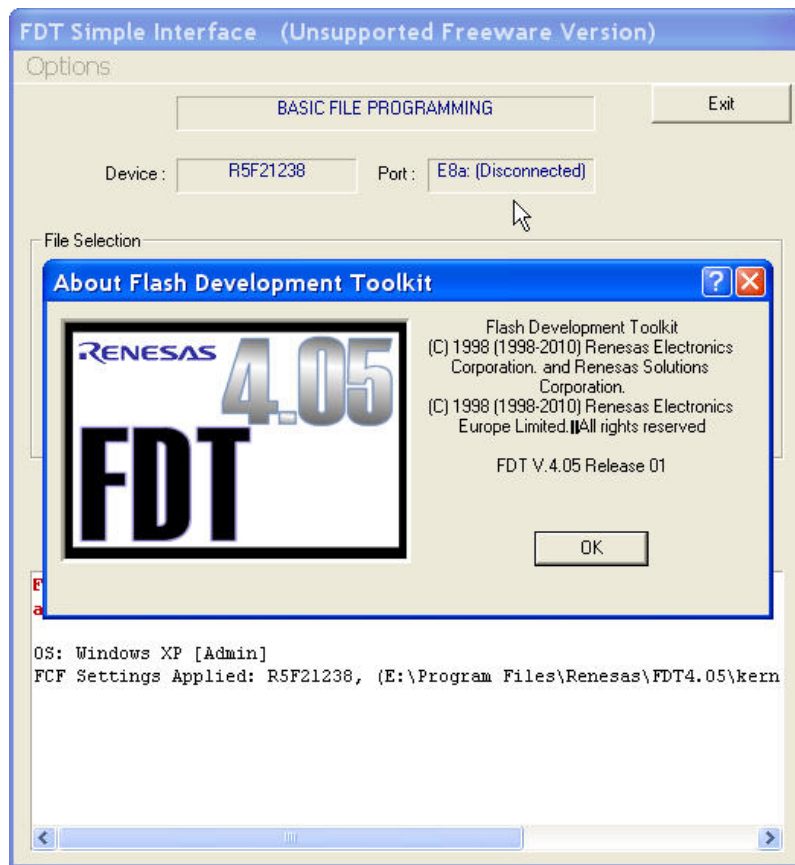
FDT Simple Interface (Unsupported Freeware Version)

Options

BASIC FILE PROGRAMMING

Exit

Device : R5F21238 Port : E8a: (Disconnected)

File Selection

About Flash Development Toolkit

RENESAS 4.05 FDT

Flash Development Toolkit
(C) 1998 (1998-2010) Renesas Electronics Corporation. and Renesas Solutions Corporation.
(C) 1998 (1998-2010) Renesas Electronics Europe Limited.‖All rights reserved

FDT V.4.05 Release 01

OK

F
a

OS: Windows XP [Admin]
FCF Settings Applied: R5F21238, (E:\Program Files\Renesas\FDT4.05\kern